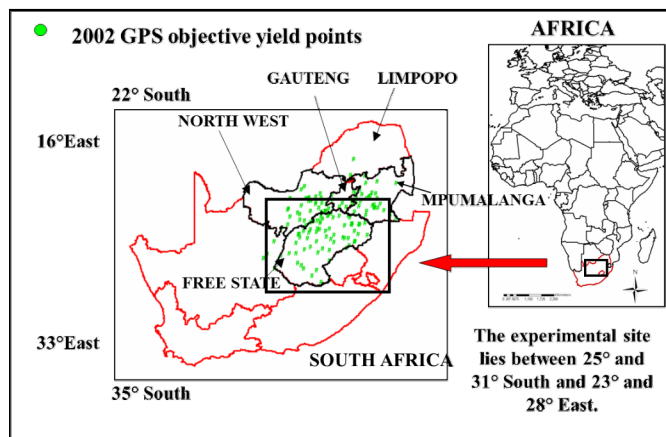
2002 GPS objective yield points

AFRICA

GAUTENG

LIMPOPO

22° South

NORTH WEST

16°East

MPUMALANGA

FREE STATE

33°East

SOUTH AFRICA

35° South

The experimental site lies between 25° and 31° South and 23° and 28° East.